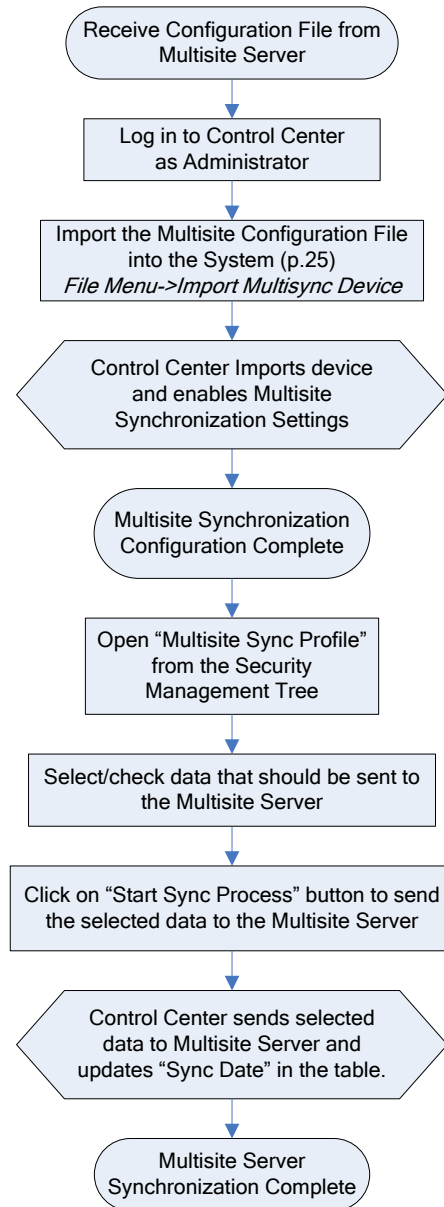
Receive Configuration File from Multisite Server

Log in to Control Center as Administrator

Import the Multisite Configuration File into the System (p.25)
*File Menu->Import Multisync Device*

Control Center Imports device and enables Multisite Synchronization Settings

Multisite Synchronization Configuration Complete

Open “Multisite Sync Profile” from the Security Management Tree

Select/check data that should be sent to the Multisite Server

Click on “Start Sync Process” button to send the selected data to the Multisite Server

Control Center sends selected data to Multisite Server and updates “Sync Date” in the table.

Multisite Server Synchronization Complete